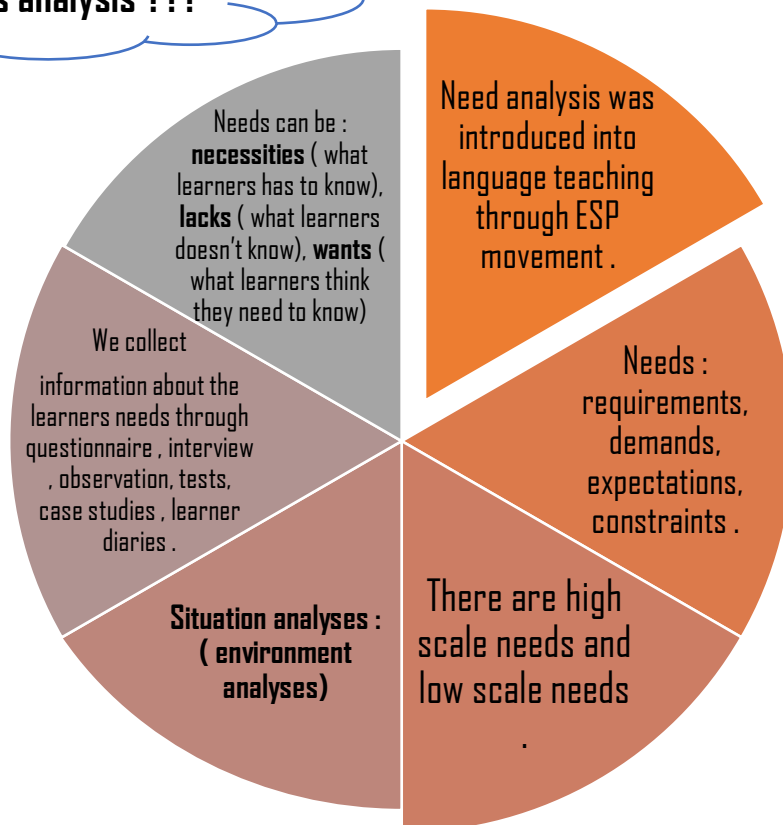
s analysis ? ? ?

Need analysis was introduced into language teaching through ESP movement .

Needs : requirements, demands, expectations, constraints .

There are high scale needs and low scale needs .

**Situation analyses : ( environment analyses)**

We collect

information about the learners needs through questionnaire , interview , observation, tests, case studies , learner diaries .

Needs can be : **necessities** ( what learners has to know), **lacks** ( what learners doesn't know), **wants** ( what learners think they need to know)